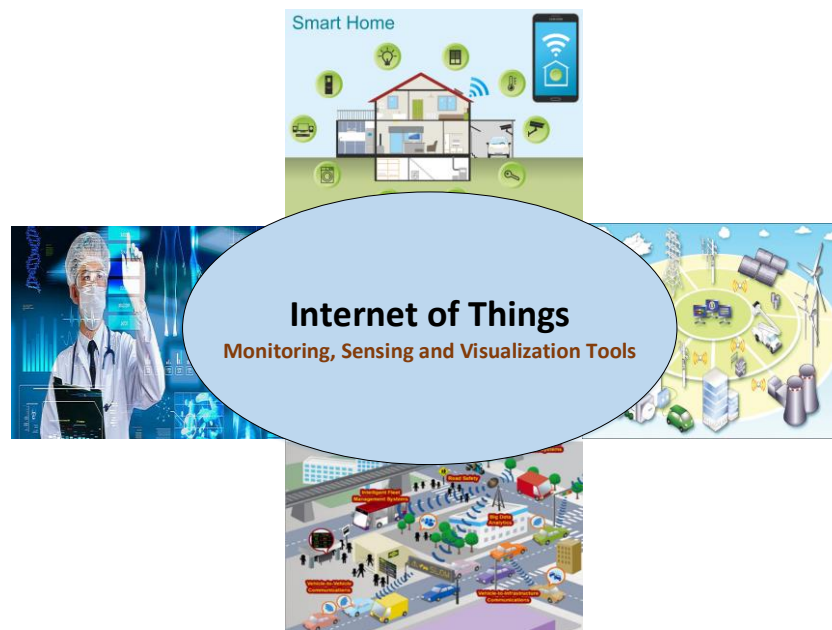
Smart Home

Internet of Things
Monitoring, Sensing and Visualization Tools

Road Safety
Intelligent Fleet Management Systems
Big Data Analytics
Vehicle-to-Vehicle Communications
Vehicle-to-Infrastructure Communications